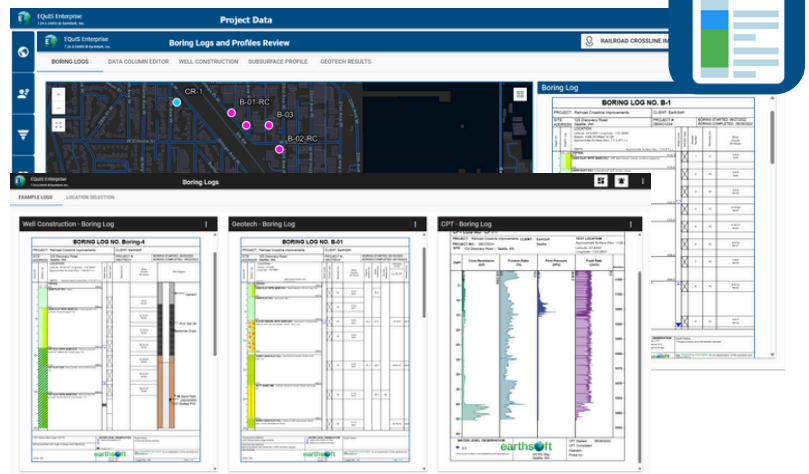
EQuIS Enterprise

Project Data

EQuIS Enterprise

Boring Logs and Profiles Review

RAILROAD CROSSLINE IM

BORING LOGS

DATA COLUMN EDITOR

WELL CONSTRUCTION

SUBSURFACE PROFILE

GEOTECH RESULTS

CR-1

B-01-RC

B-03

B-02-RC

Boring Log

BORING LOG NO. B-1

PROJECT: Railroad Crossline Improvements

CLIENT: EarthSoft

EQuIS Enterprise

Boring Logs

EXAMPLE LOGS

LOCATION SELECTION

Well Construction - Boring Log

BORING LOG NO. Boring-4

Geotech - Boring Log

BORING LOG NO. B-01

CPT - Boring Log

earthsoft

earthsoft

earthsoft